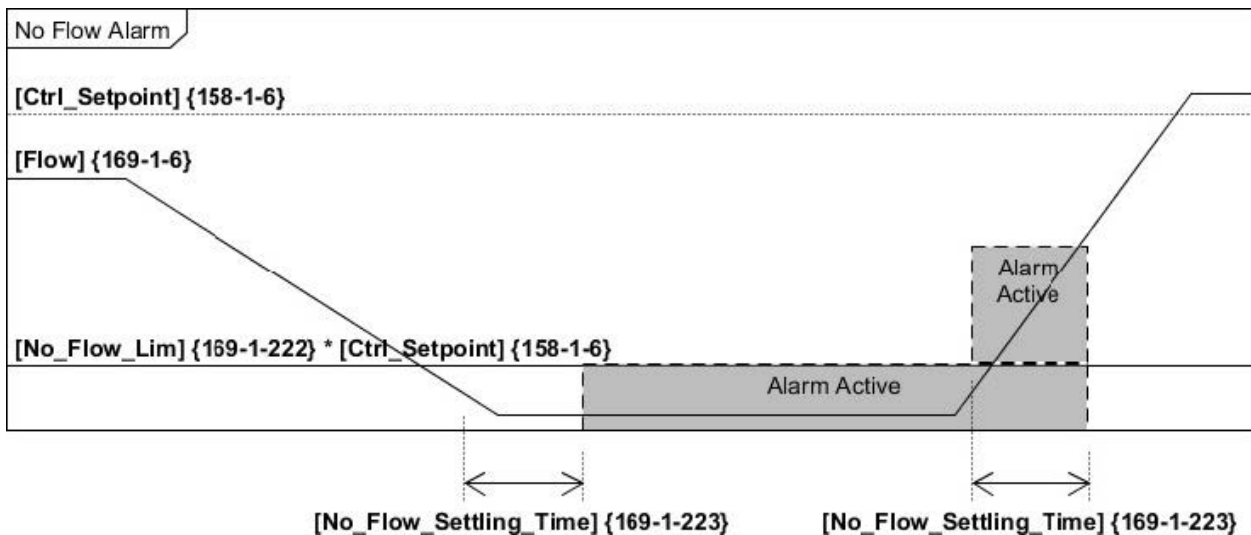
No Flow Alarm

[Ctrl_Setpoint] {158-1-6}

[Flow] {169-1-6}

Alarm Active

[No_Flow_Lim] {169-1-222} * [Ctrl_Setpoint] {158-1-6}

Alarm Active

[No_Flow_Settling_Time] {169-1-223}

[No_Flow_Settling_Time] {169-1-223}